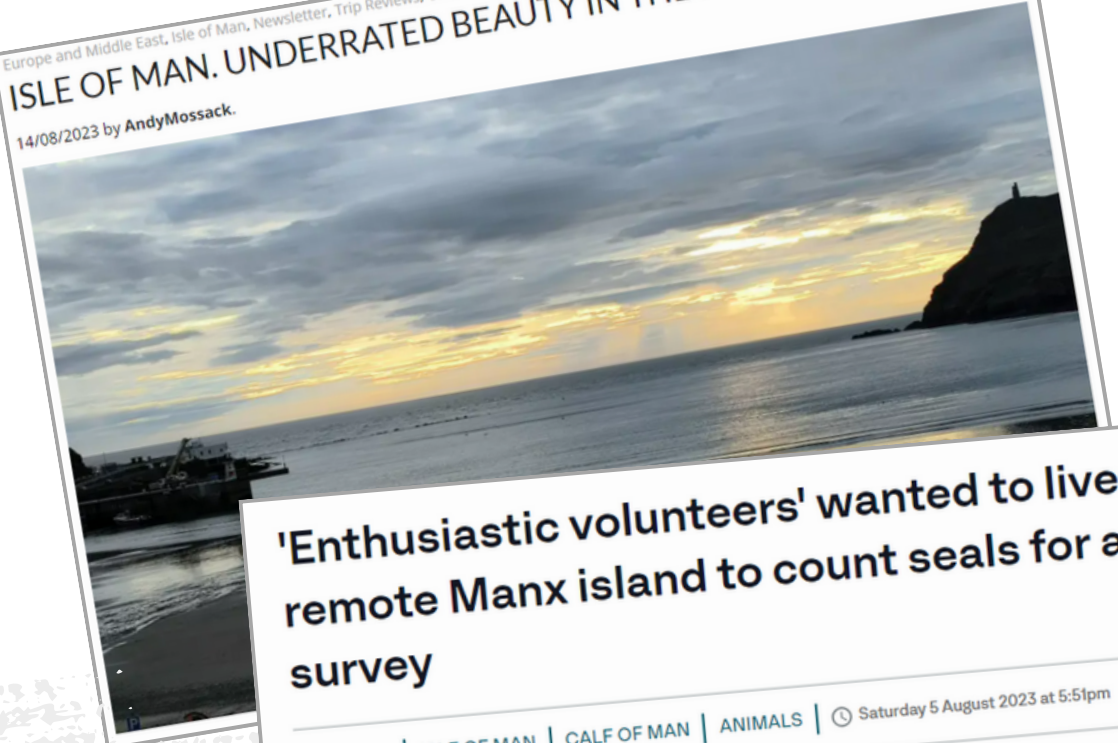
Europe and Middle East, Isle of Man, Newsletter, Trip Reviews, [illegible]

ISLE OF MAN. UNDERRATED BEAUTY IN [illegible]

14/08/2023 by AndyMossack.

'Enthusiastic volunteers' wanted to live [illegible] remote Manx island to count seals for a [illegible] survey

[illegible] OF MAN | CALF OF MAN | ANIMALS | Saturday 5 August 2023 at 5:51pm